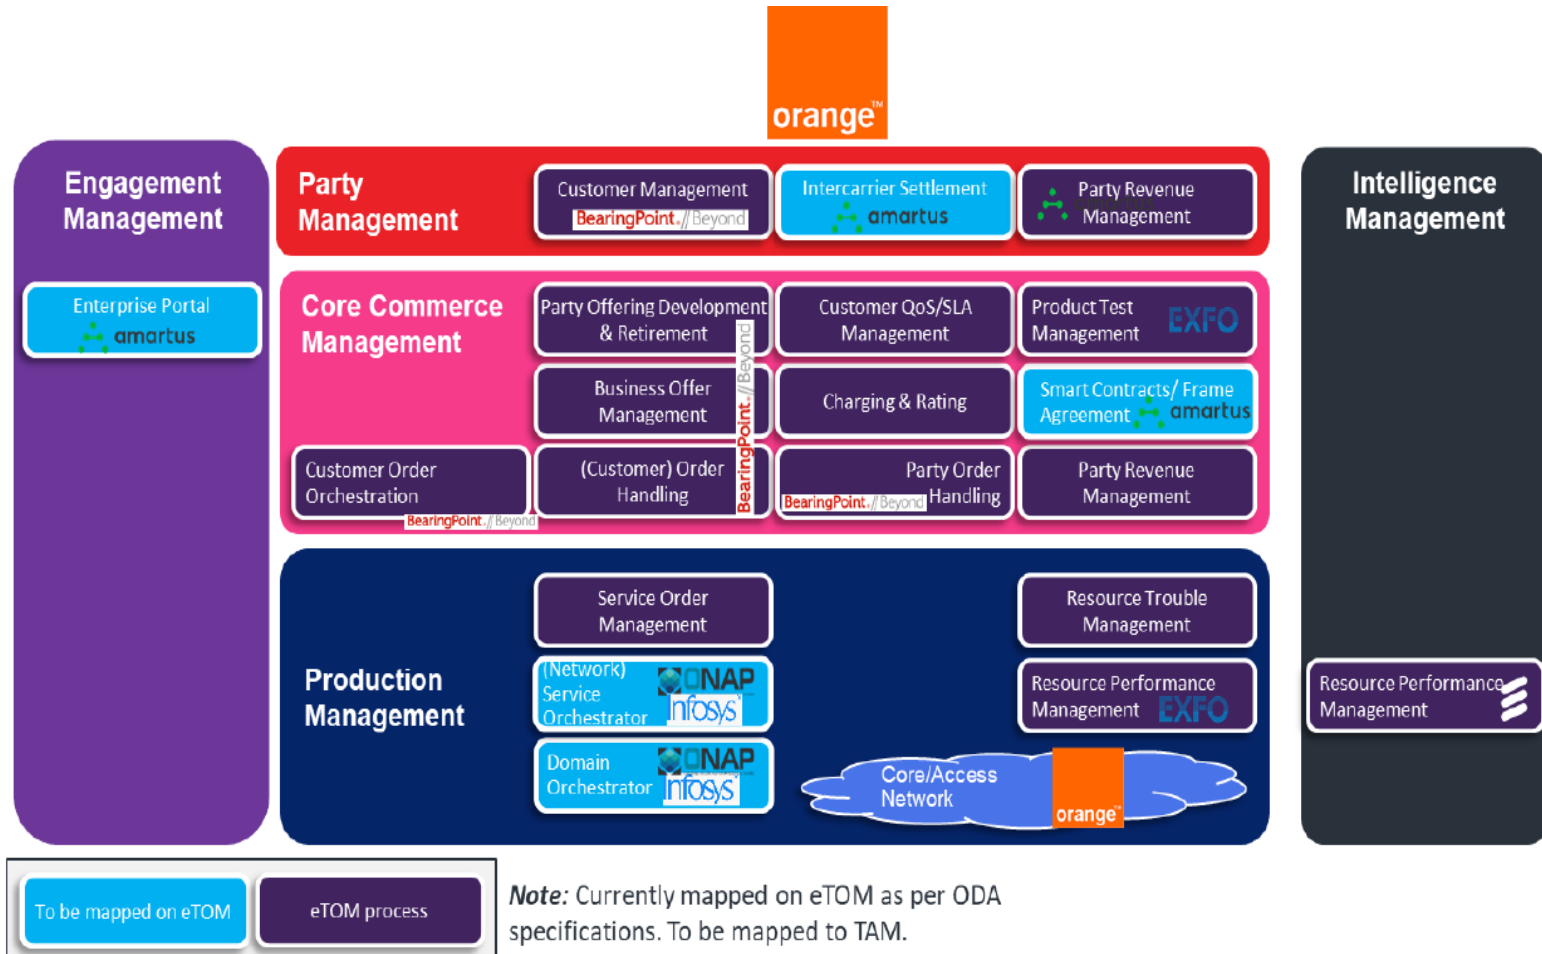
orange™

Engagement Management

Enterprise Portal
amartus

Party Management

Customer Management
BearingPoint.//Beyond

Intercarrier Settlement
amartus

Party Revenue Management

Intelligence Management

Core Commerce Management

Party Offering Development & Retirement

Customer QoS/SLA Management

Product Test Management
EXFO

Business Offer Management

BearingPoint.//Beyond

Charging & Rating

Smart Contracts/ Frame Agreement
amartus

Customer Order Orchestration
BearingPoint.//Beyond

(Customer) Order Handling

Party Order Handling
BearingPoint.//Beyond

Party Revenue Management

Production Management

Service Order Management

Resource Trouble Management

(Network) Service Orchestrator
ONAP
Infosys

Resource Performance Management
EXFO

Resource Performance Management

Domain Orchestrator
ONAP
Infosys

Core/Access Network
orange™

To be mapped on eTOM

eTOM process

Note: Currently mapped on eTOM as per ODA specifications. To be mapped to TAM.